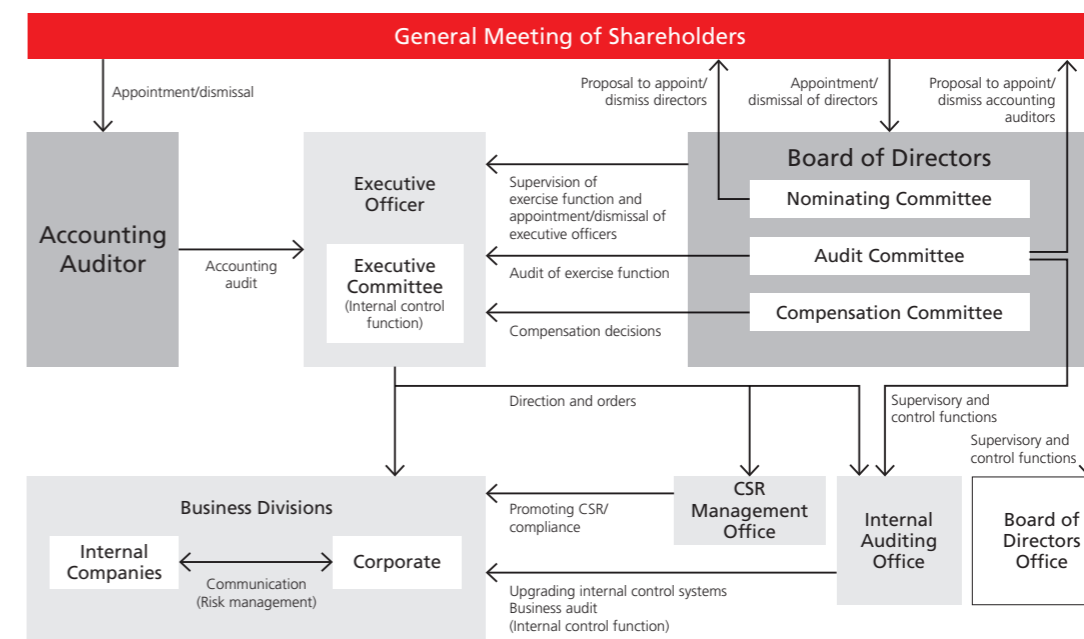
General Meeting of Shareholders

Appointment/dismissal

Proposal to appoint/ dismiss directors

Appointment/ dismissal of directors

Proposal to appoint/ dismiss accounting auditors

Accounting Auditor

Accounting audit

Executive Officer

Executive Committee (Internal control function)

Supervision of exercise function and appointment/dismissal of executive officers

Audit of exercise function

Compensation decisions

Board of Directors

Nominating Committee

Audit Committee

Compensation Committee

Direction and orders

Supervisory and control functions

Supervisory and control functions

Business Divisions

Internal Companies

Communication (Risk management)

Corporate

Promoting CSR/ compliance

CSR Management Office

Internal Auditing Office

Board of Directors Office

Upgrading internal control systems Business audit (Internal control function)